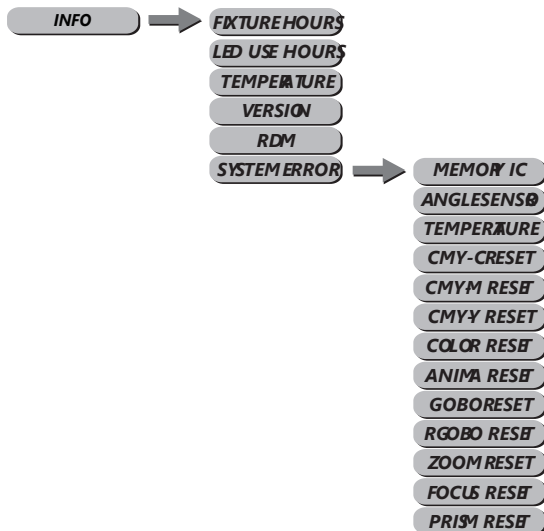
INFO

FIXTURE HOURS
LED USE HOURS
TEMPERATURE
VERSION
RDM
SYSTEM ERROR

MEMORY IC
ANGLE SENSOR
TEMPERATURE
CMY-C RESET
CMY-M RESET
CMY-Y RESET
COLOR RESET
ANIMA RESET
GOBO RESET
RGOBO RESET
ZOOM RESET
FOCUS RESET
PRISM RESET